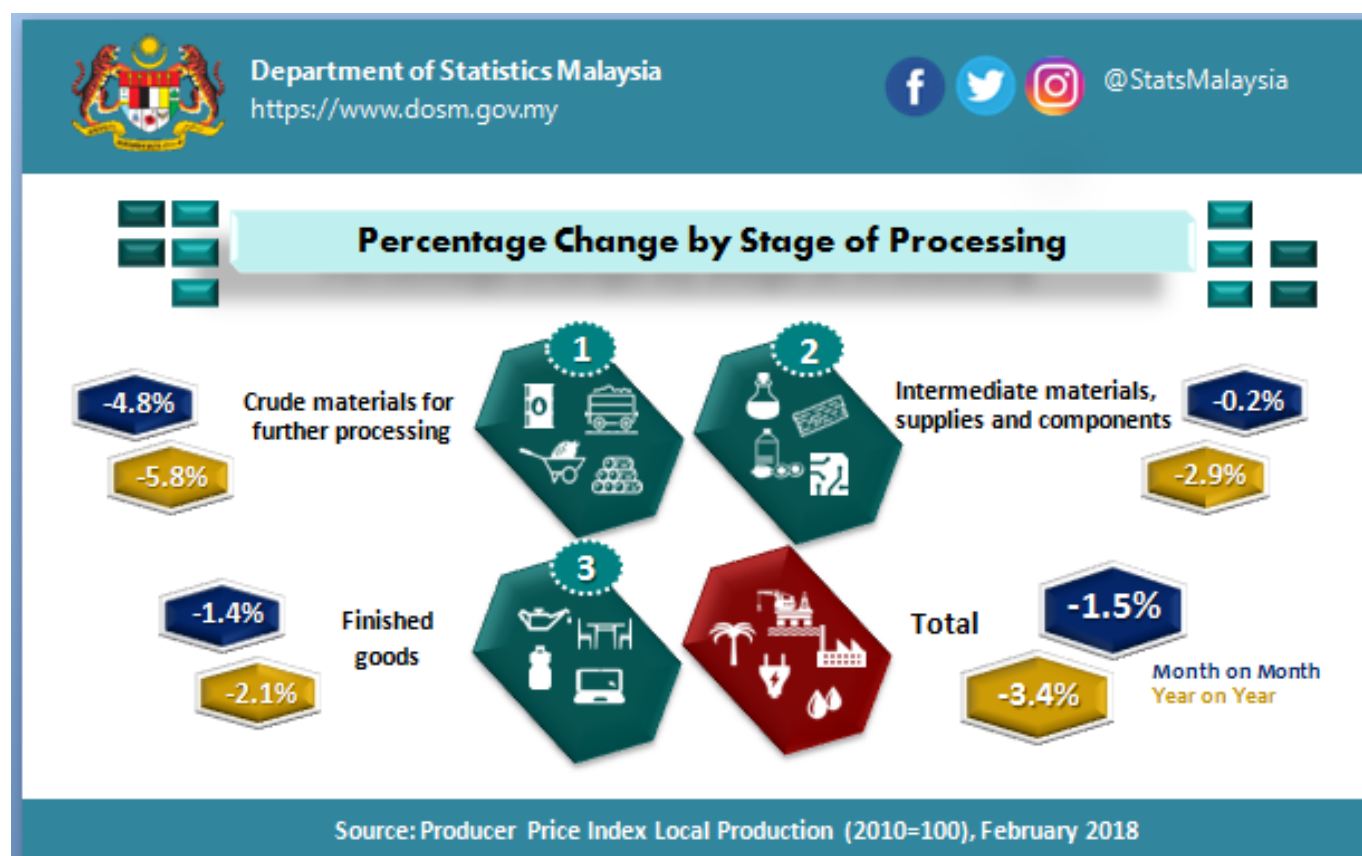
Department of Statistics Malaysia
https://www.dosm.gov.my

@StatsMalaysia

Percentage Change by Stage of Processing

-4.8%
-5.8%
Crude materials for further processing

1

2

Intermediate materials, supplies and components
-0.2%
-2.9%

-1.4%
-2.1%
Finished goods

3

Total
-1.5%
-3.4%
Month on Month
Year on Year

Source: Producer Price Index Local Production (2010=100), February 2018